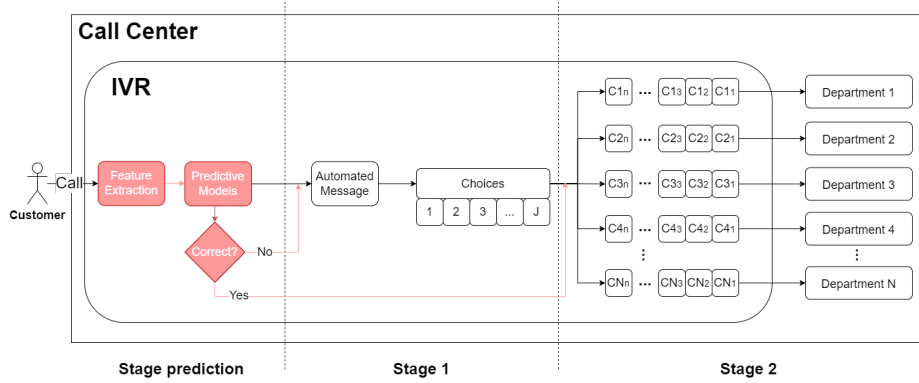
Call Center

IVR

Customer

Call

Feature Extraction

Predictive Models

Correct?

No

Yes

Automated Message

Choices

1 2 3 ... J

$C1_n$ ... $C1_3$ $C1_2$ $C1_1$

$C2_n$ ... $C2_3$ $C2_2$ $C2_1$

$C3_n$ ... $C3_3$ $C3_2$ $C3_1$

$C4_n$ ... $C4_3$ $C4_2$ $C4_1$

⋮ ⋮

$CN_n$ ... $CN_3$ $CN_2$ $CN_1$

Department 1

Department 2

Department 3

Department 4

⋮

Department N

Stage prediction

Stage 1

Stage 2